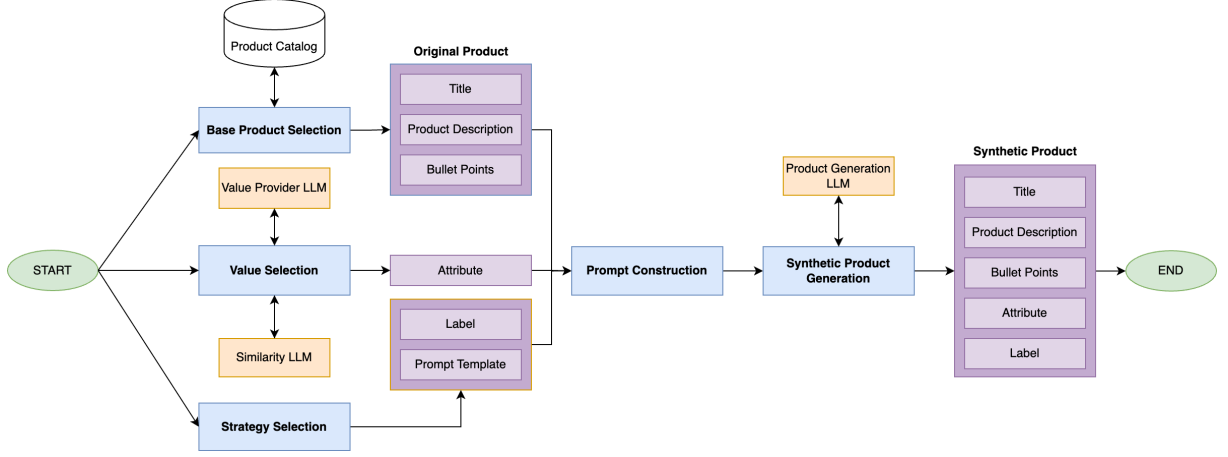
Product Catalog

Original Product

Title

Product Description

Bullet Points

Base Product Selection

Value Provider LLM

START

Value Selection

Attribute

Prompt Construction

Similarity LLM

Label

Prompt Template

Strategy Selection

Product Generation LLM

Synthetic Product Generation

Synthetic Product

Title

Product Description

Bullet Points

Attribute

Label

END